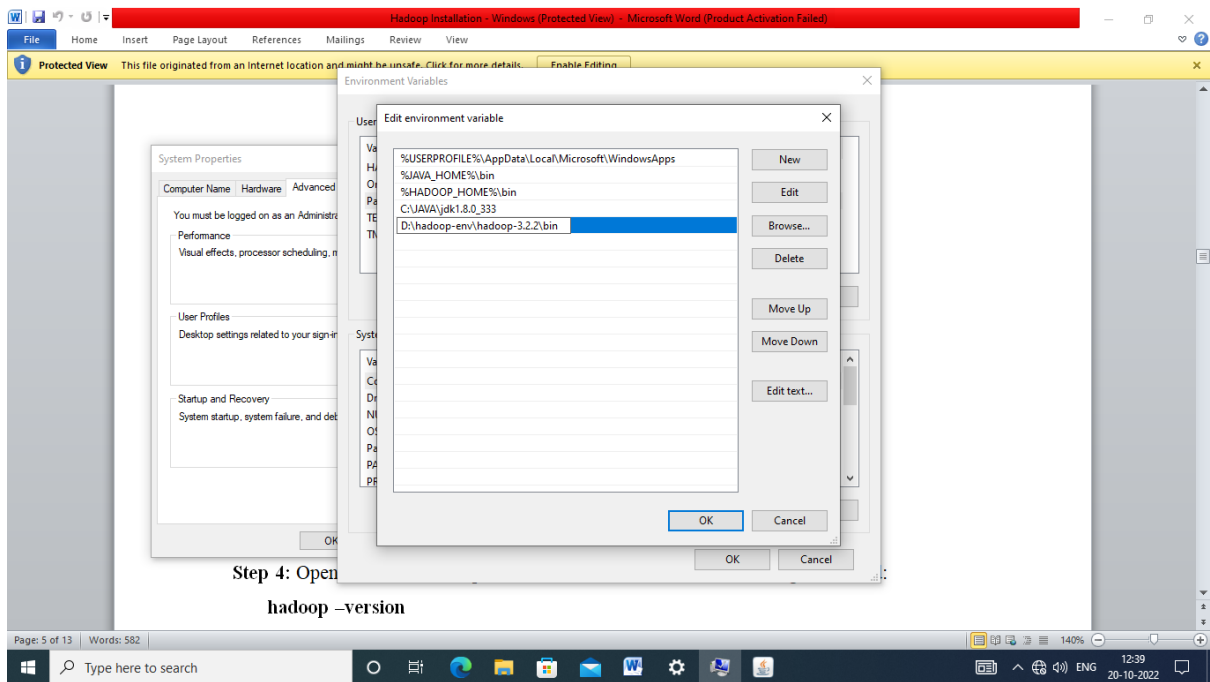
Hadoop Installation - Windows (Protected View) - Microsoft Word (Product Activation Failed)

File Home Insert Page Layout References Mailings Review View

Protected View This file originated from an Internet location and might be unsafe. Click for more details. Enable Editing

Environment Variables

User

Va
HA
Or
Pa
TE
TM

Syste

Va
Co
Dr
NU
OS
Pa
PA
PR

System Properties

Computer Name Hardware Advanced

You must be logged on as an Administra

Performance
Visual effects, processor scheduling, m

User Profiles
Desktop settings related to your sign-in

Startup and Recovery
System startup, system failure, and deb

OK

Edit environment variable

%USERPROFILE%\AppData\Local\Microsoft\WindowsApps
%JAVA_HOME%\bin
%HADOOP_HOME%\bin
C:\JAVA\jdk1.8.0_333
D:\hadoop-env\hadoop-3.2.2\bin

New
Edit
Browse...
Delete
Move Up
Move Down
Edit text...

OK Cancel

OK Cancel

Step 4: Open

hadoop –version

Page: 5 of 13 Words: 582 140%

Type here to search

ENG 12:39 20-10-2022